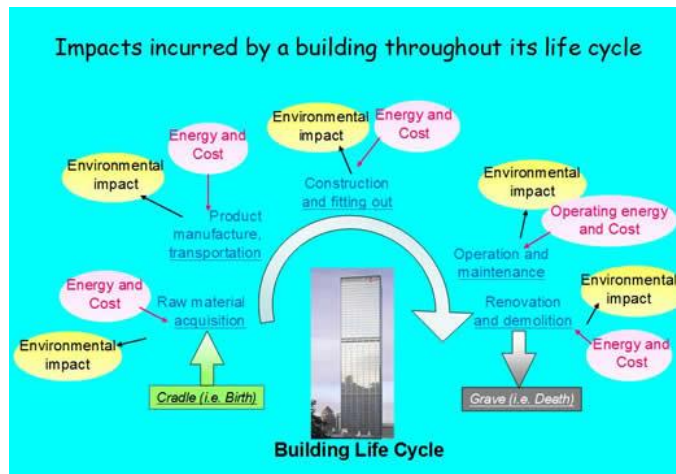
Impacts incurred by a building throughout its life cycle

Environmental impact

Energy and Cost

Construction and fitting out

Energy and Cost

Environmental impact

Product manufacture, transportation

Environmental impact

Operating energy and Cost

Operation and maintenance

Energy and Cost

Raw material acquisition

Environmental impact

Renovation and demolition

Environmental impact

Energy and Cost

Cradle (i.e. Birth)

Grave (i.e. Death)

Building Life Cycle